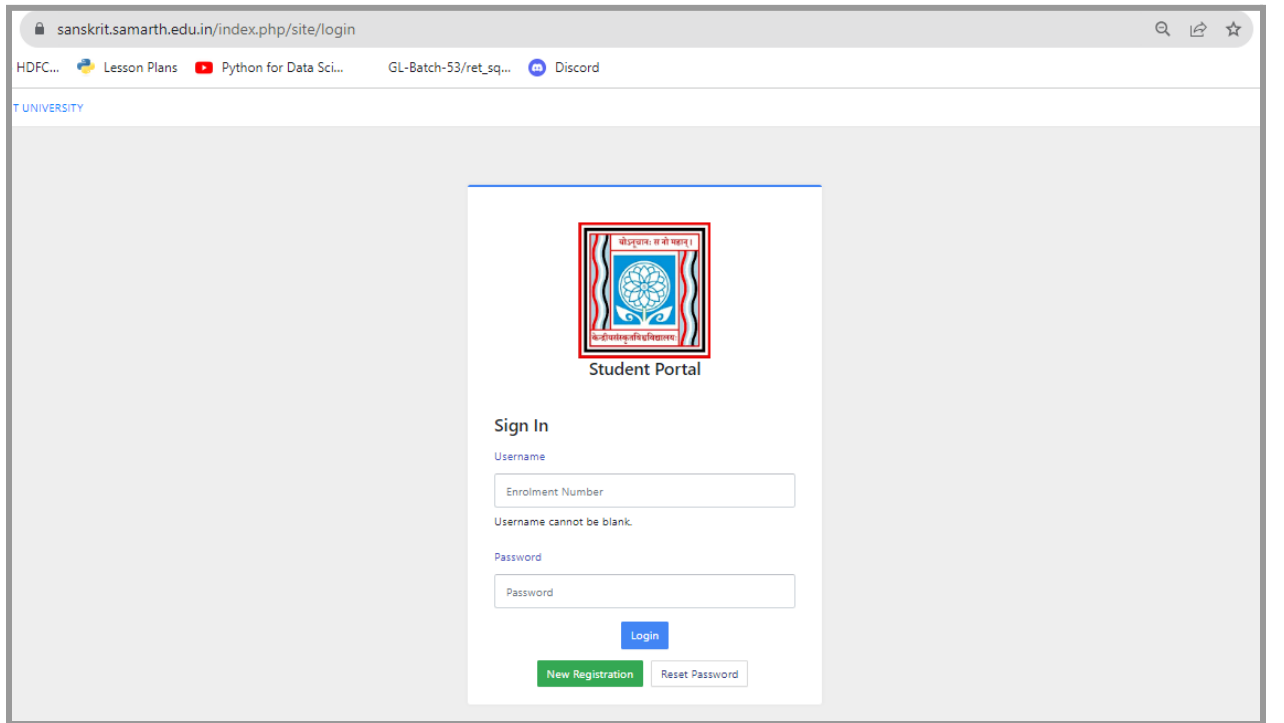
sanskrit.samarth.edu.in/index.php/site/login

HDFC... Lesson Plans Python for Data Sci... GL-Batch-53/ret_sq... Discord

T UNIVERSITY

योऽनूचानः स नो महान्।

केन्द्रीयसंस्कृतविश्वविद्यालय

Student Portal

Sign In

Username

Enrolment Number

Username cannot be blank.

Password

Password

Login

New Registration Reset Password